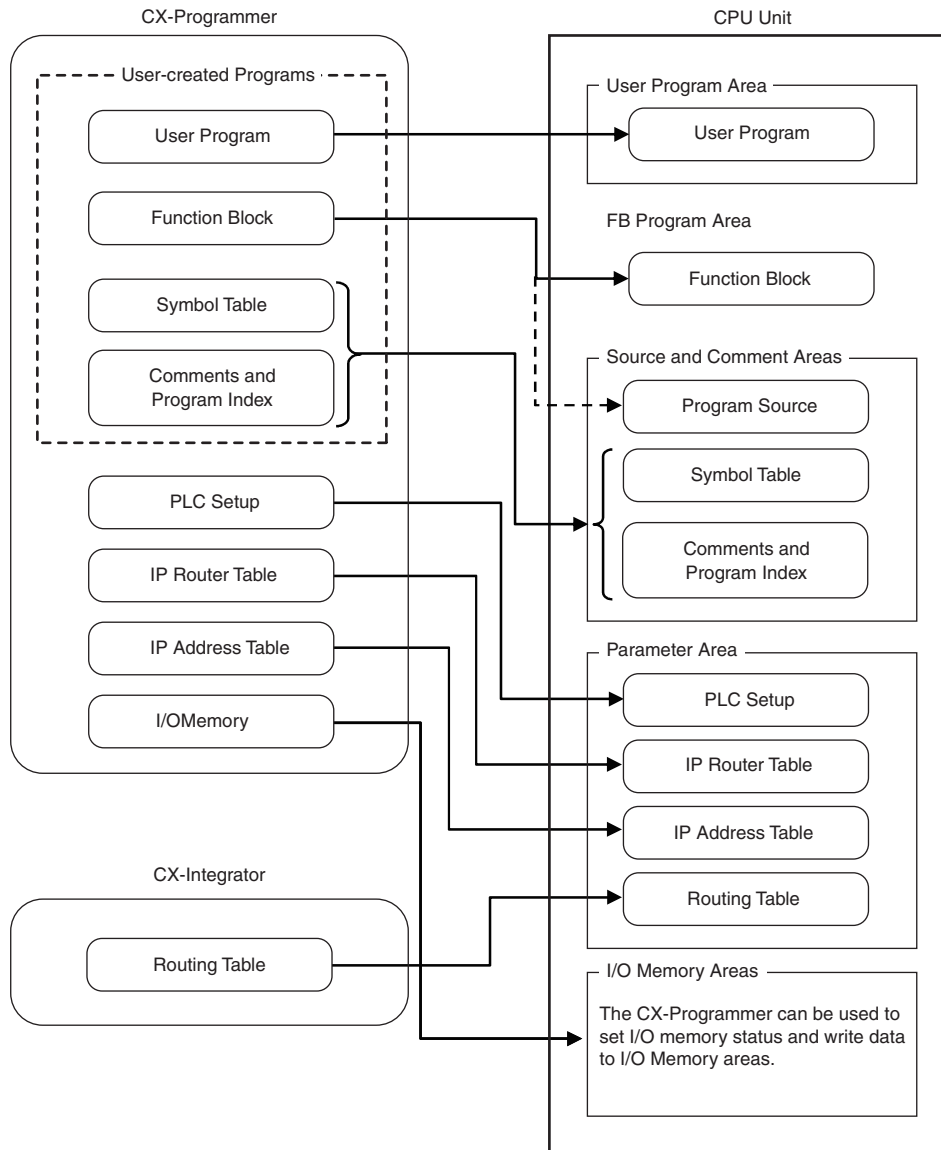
CX-Programmer

User-created Programs

User Program

Function Block

Symbol Table

Comments and Program Index

PLC Setup

IP Router Table

IP Address Table

I/OMemory

CX-Integrator

Routing Table

CPU Unit

User Program Area

User Program

FB Program Area

Function Block

Source and Comment Areas

Program Source

Symbol Table

Comments and Program Index

Parameter Area

PLC Setup

IP Router Table

IP Address Table

Routing Table

I/O Memory Areas

The CX-Programmer can be used to set I/O memory status and write data to I/O Memory areas.